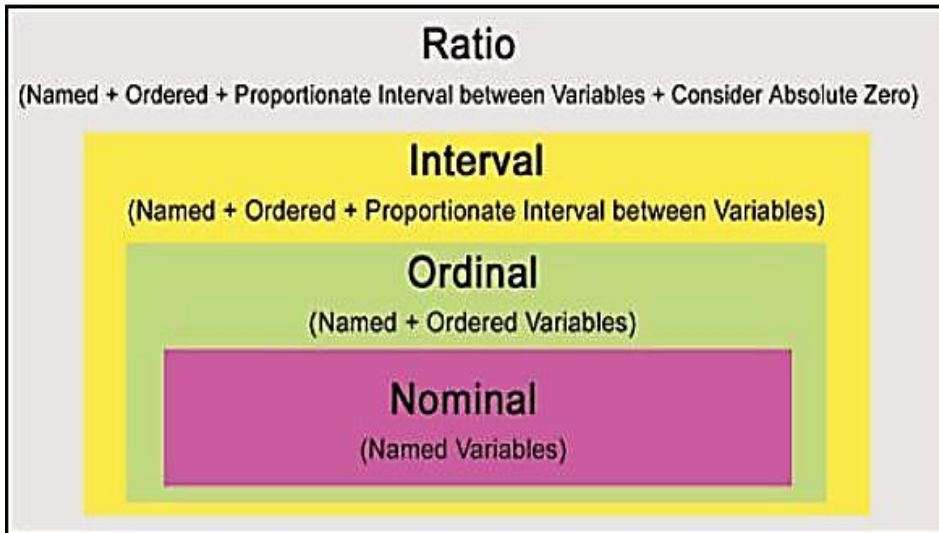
Ratio
(Named + Ordered + Proportionate Interval between Variables + Consider Absolute Zero)

Interval
(Named + Ordered + Proportionate Interval between Variables)

Ordinal
(Named + Ordered Variables)

Nominal
(Named Variables)